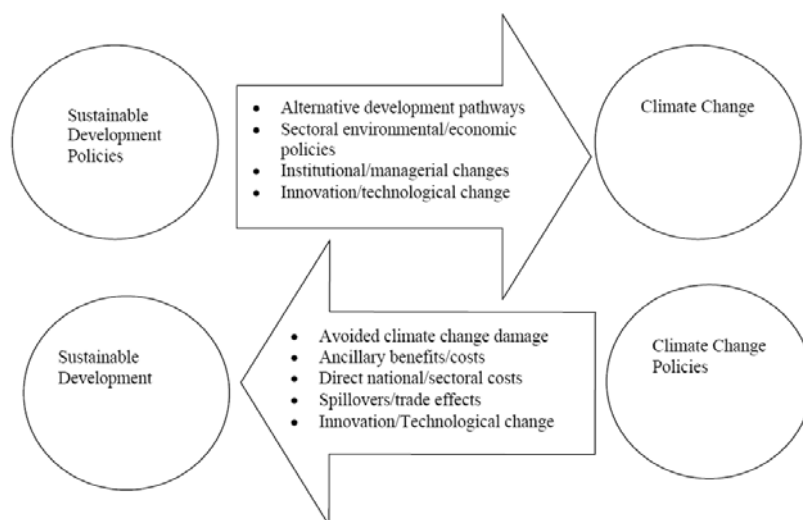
Sustainable Development Policies

- Alternative development pathways
- Sectoral environmental/economic policies
- Institutional/managerial changes
- Innovation/technological change

Climate Change

Sustainable Development

- Avoided climate change damage
- Ancillary benefits/costs
- Direct national/sectoral costs
- Spillovers/trade effects
- Innovation/Technological change

Climate Change Policies